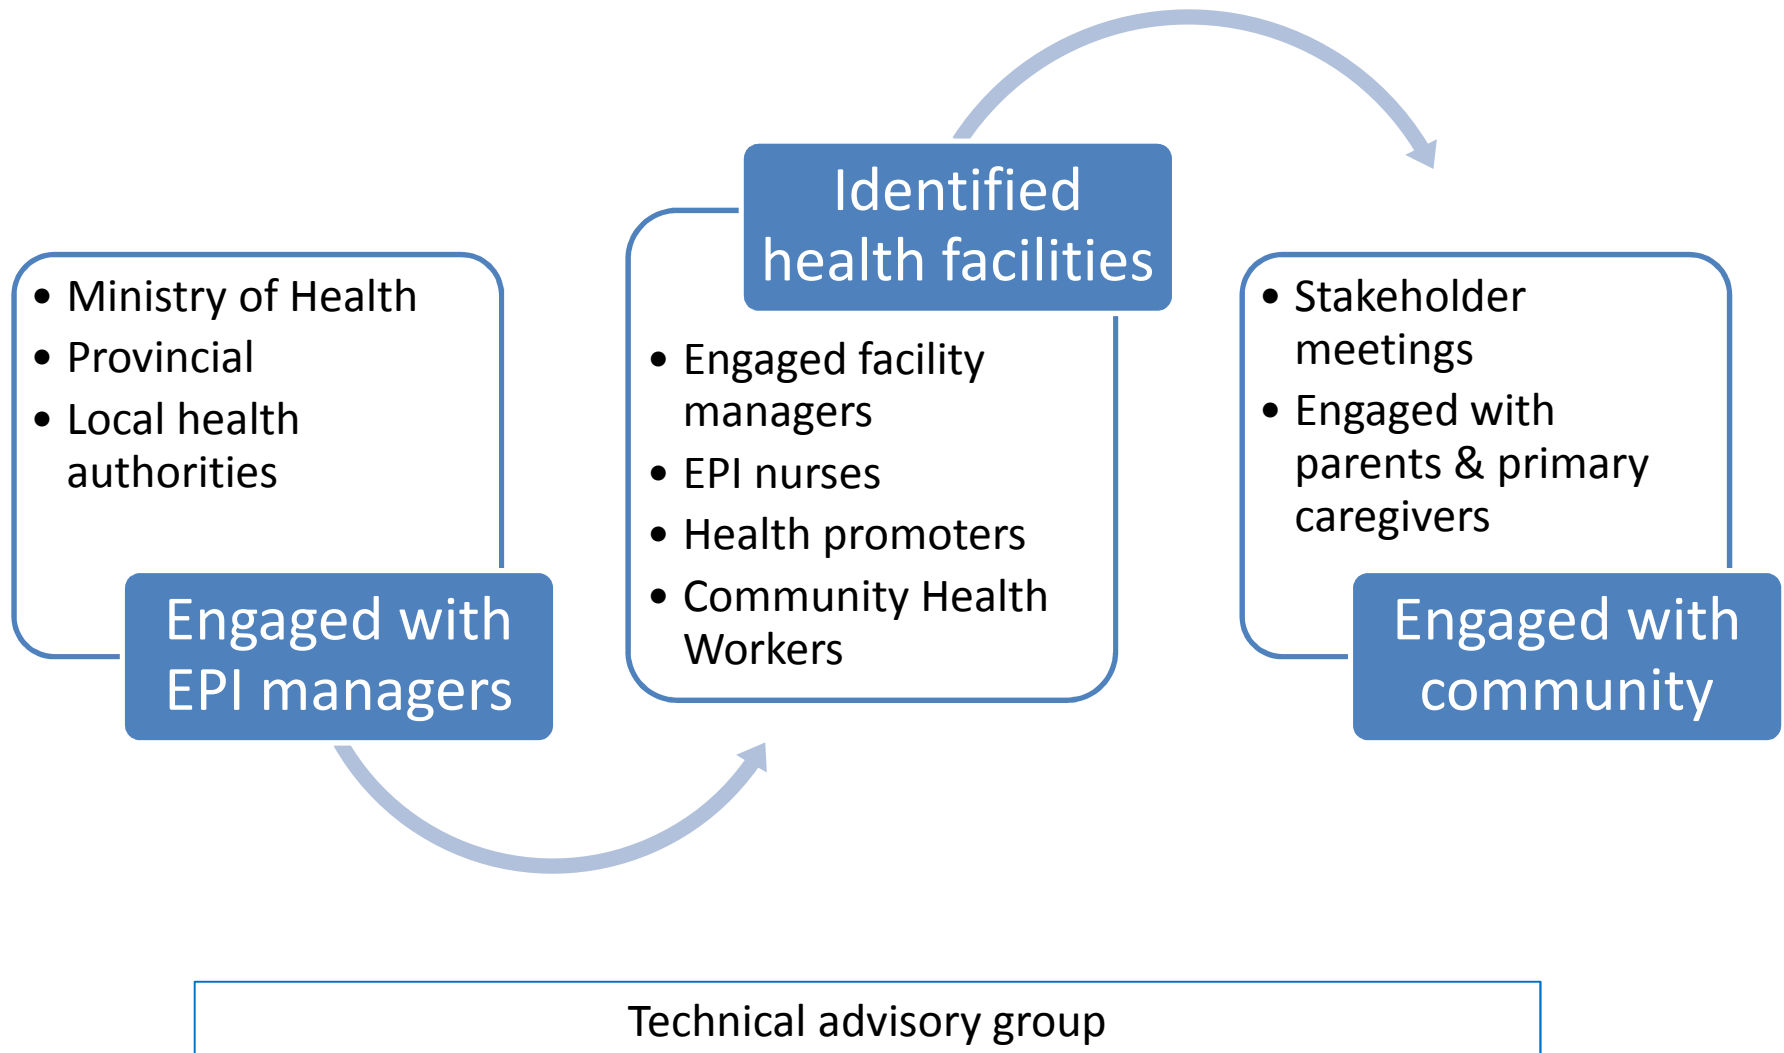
- Ministry of Health
- Provincial
- Local health authorities

Engaged with EPI managers

Identified health facilities

- Engaged facility managers
- EPI nurses
- Health promoters
- Community Health Workers

- Stakeholder meetings
- Engaged with parents & primary caregivers

Engaged with community

Technical advisory group